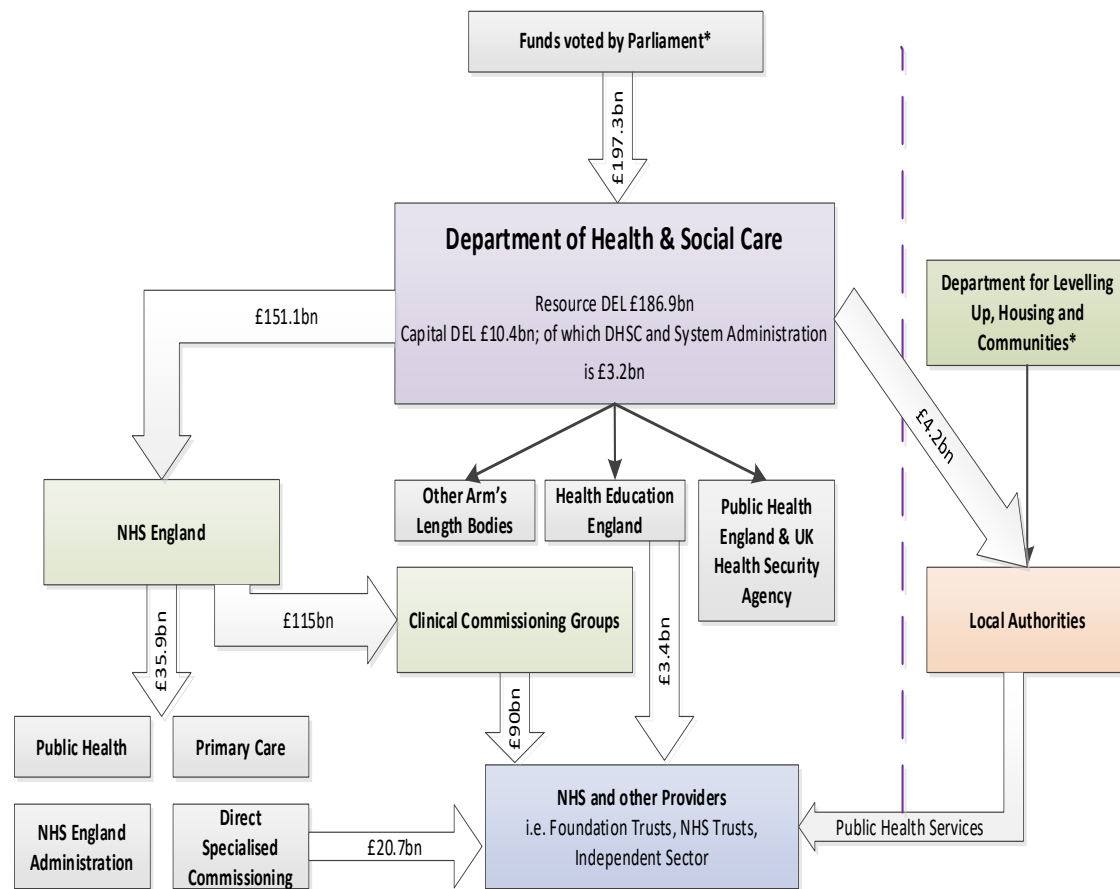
Funds voted by Parliament*

£197.3bn

Department of Health & Social Care

Resource DEL £186.9bn

Capital DEL £10.4bn; of which DHSC and System Administration is £3.2bn

£151.1bn

£4.2bn

Department for Levelling Up, Housing and Communities*

NHS England

Other Arm's Length Bodies

Health Education England

Public Health England & UK Health Security Agency

£35.9bn

£115bn

Clinical Commissioning Groups

£3.4bn

Local Authorities

£90bn

Public Health

Primary Care

NHS England Administration

Direct Specialised Commissioning

£20.7bn

NHS and other Providers
i.e. Foundation Trusts, NHS Trusts, Independent Sector

Public Health Services